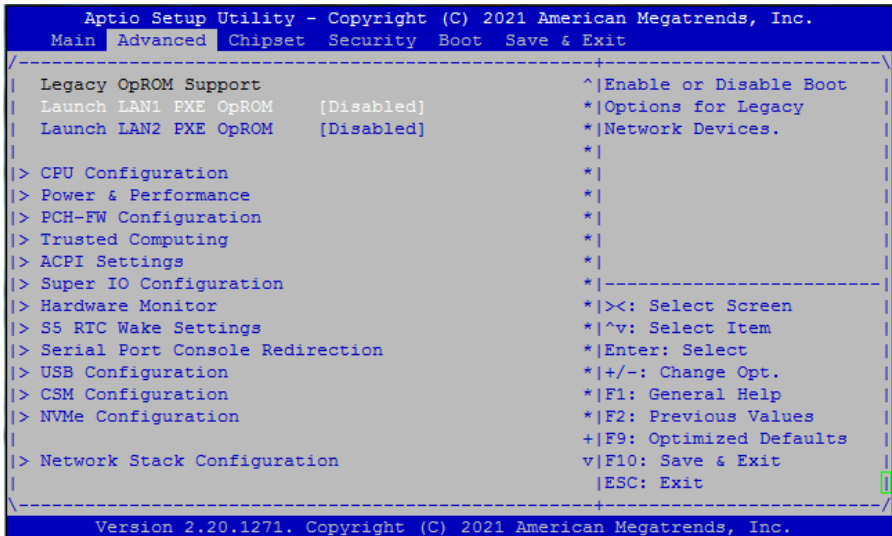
Aptio Setup Utility - Copyright (C) 2021 American Megatrends, Inc.
Main Advanced Chipset Security Boot Save & Exit

Legacy OpROM Support
Launch LAN1 PXE OpROM [Disabled]
Launch LAN2 PXE OpROM [Disabled]

> CPU Configuration
> Power & Performance
> PCH-FW Configuration
> Trusted Computing
> ACPI Settings
> Super IO Configuration
> Hardware Monitor
> S5 RTC Wake Settings
> Serial Port Console Redirection
> USB Configuration
> CSM Configuration
> NVMe Configuration

> Network Stack Configuration

Enable or Disable Boot Options for Legacy Network Devices.

><: Select Screen
^v: Select Item
Enter: Select
+/-: Change Opt.
F1: General Help
F2: Previous Values
F9: Optimized Defaults
F10: Save & Exit
ESC: Exit

Version 2.20.1271. Copyright (C) 2021 American Megatrends, Inc.